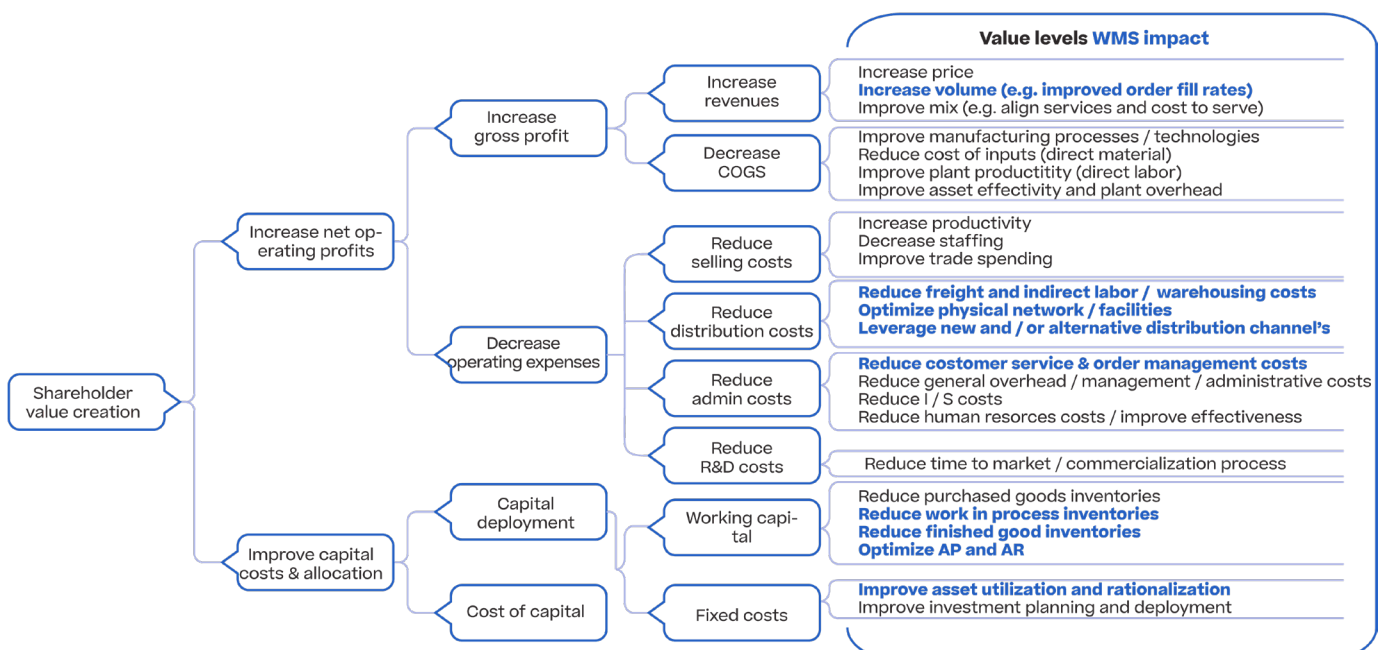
Value levels WMS impact

Shareholder value creation

Increase net operating profits

Increase gross profit

Increase revenues

Increase price
Increase volume (e.g. improved order fill rates)
Improve mix (e.g. align services and cost to serve)

Decrease COGS

Improve manufacturing processes / technologies
Reduce cost of inputs (direct material)
Improve plant productitity (direct labor)
Improve asset effectivity and plant overhead

Decrease operating expenses

Reduce selling costs

Increase productivity
Decrease staffing
Improve trade spending

Reduce distribution costs

Reduce freight and indirect labor / warehousing costs
Optimize physical network / facilities
Leverage new and / or alternative distribution channel's

Reduce admin costs

Reduce costomer service & order management costs
Reduce general overhead / management / administrative costs
Reduce I / S costs
Reduce human resorces costs / improve effectiveness

Reduce R&D costs

Reduce time to market / commercialization process

Improve capital costs & allocation

Capital deployment

Working capital

Reduce purchased goods inventories
Reduce work in process inventories
Reduce finished good inventories
Optimize AP and AR

Cost of capital

Fixed costs

Improve asset utilization and rationalization
Improve investment planning and deployment